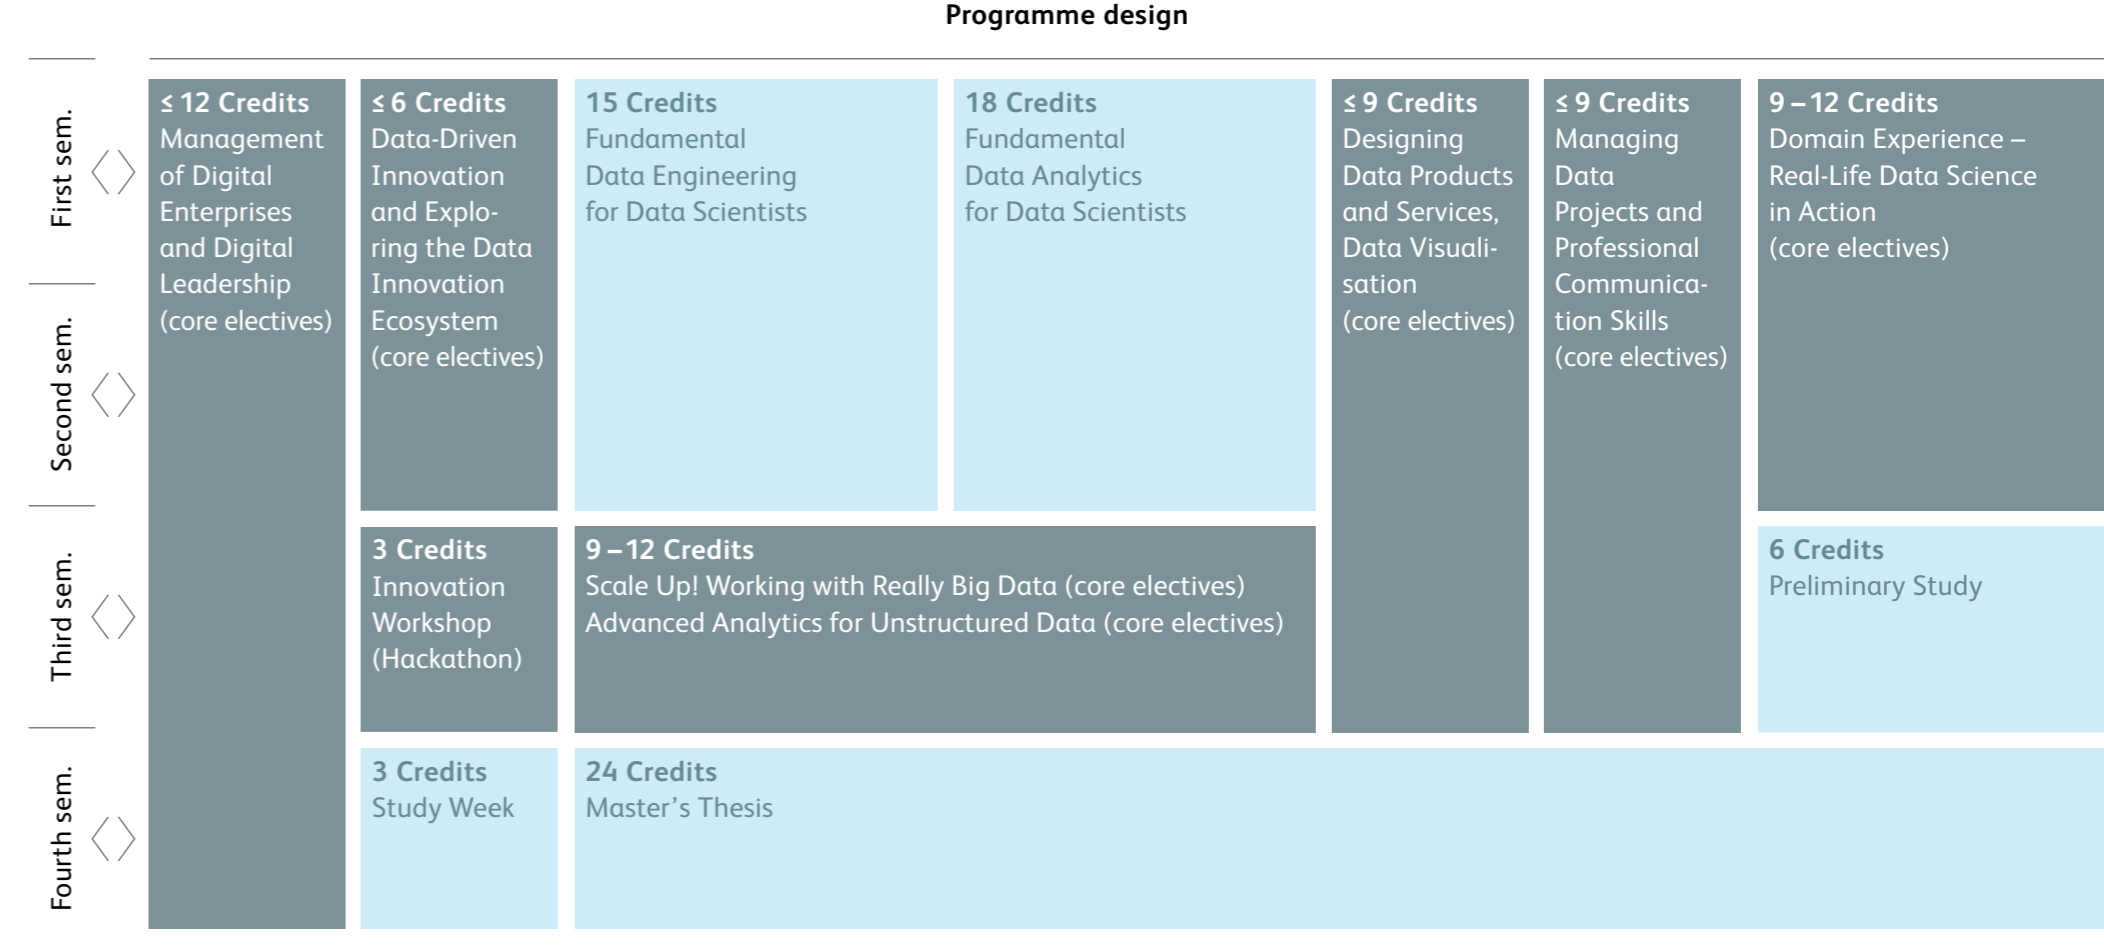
Programme design

First sem.
Second sem.
Third sem.
Fourth sem.

≤ 12 Credits
Management of Digital Enterprises and Digital Leadership (core electives)

≤ 6 Credits
Data-Driven Innovation and Exploring the Data Innovation Ecosystem (core electives)

15 Credits
Fundamental Data Engineering for Data Scientists

18 Credits
Fundamental Data Analytics for Data Scientists

≤ 9 Credits
Designing Data Products and Services, Data Visualisation (core electives)

≤ 9 Credits
Managing Data Projects and Professional Communication Skills (core electives)

9 – 12 Credits
Domain Experience – Real-Life Data Science in Action (core electives)

3 Credits
Innovation Workshop (Hackathon)

9 – 12 Credits
Scale Up! Working with Really Big Data (core electives)
Advanced Analytics for Unstructured Data (core electives)

6 Credits
Preliminary Study

3 Credits
Study Week

24 Credits
Master's Thesis